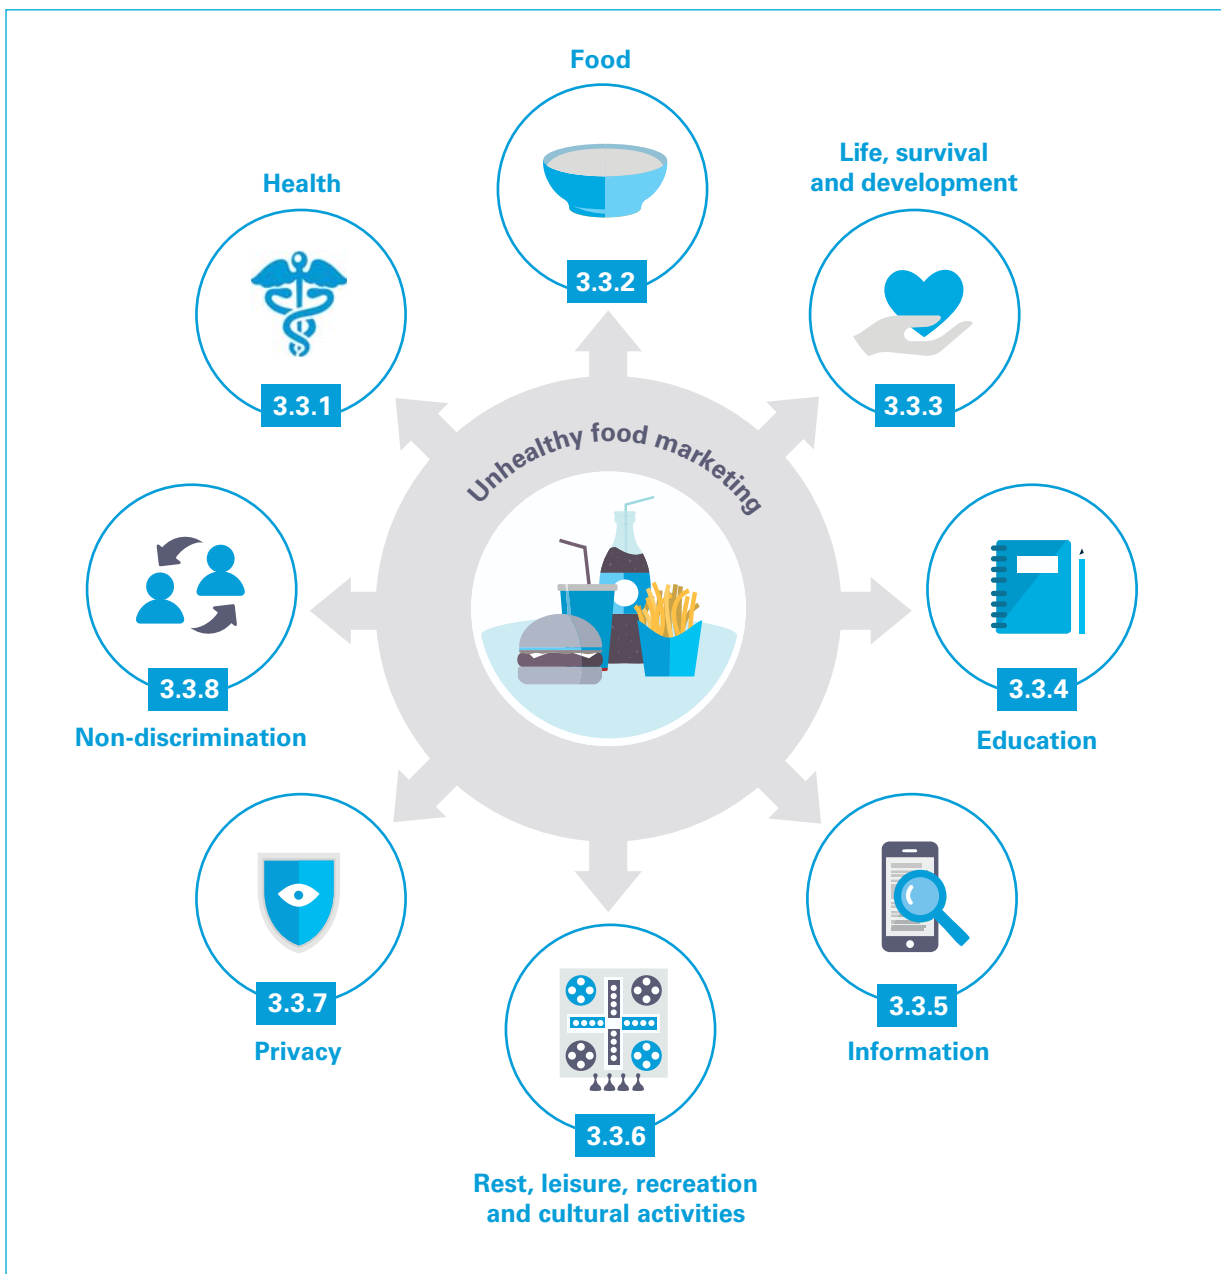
Food

3.3.2

Health

3.3.1

Life, survival and development

3.3.3

Unhealthy food marketing

3.3.8

Non-discrimination

3.3.4

Education

3.3.7

Privacy

3.3.5

Information

3.3.6

Rest, leisure, recreation and cultural activities